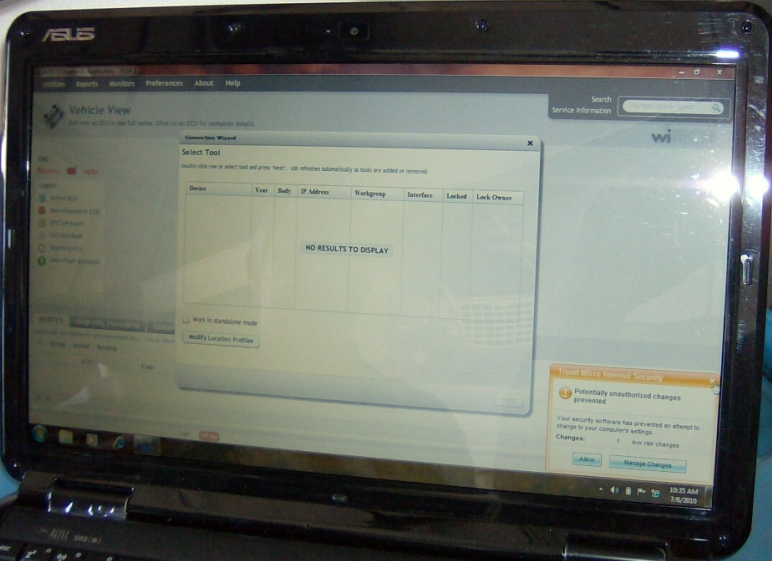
ASUS

Utilities Reports Monitors Preferences About Help

Vehicle View

Search
Service Information

Connection Wizard

Select Tool

Double-click row or select tool and press "Next". List refreshes automatically as tools are added or removed.

| Device | Year | Body | IP Address | Workgroup | Interface | Locked | Lock Owner |
|---|---|---|---|---|---|---|---|
| NO RESULTS TO DISPLAY | | | | | | | |

Work in standalone mode

Modify Location Profiles

Trend Micro Internet Security

Potentially unauthorized changes prevented

Your security software has prevented an attempt to change to your computer's settings

Changes: 1 low risk changes

Allow

Manage Changes

10:35 AM
7/6/2010